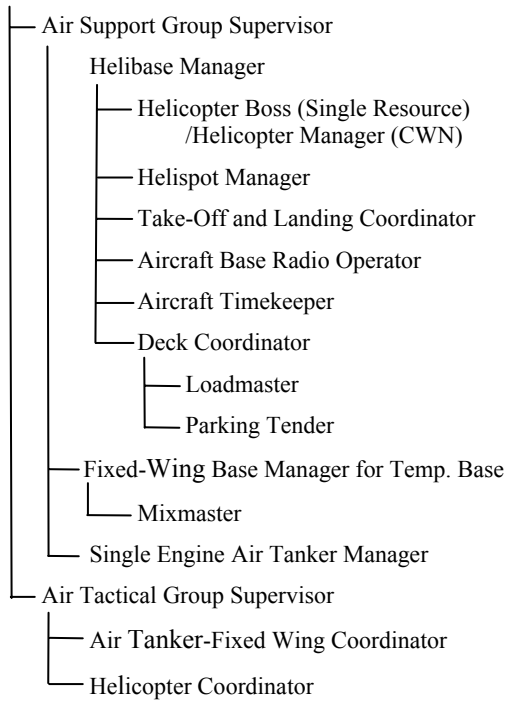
Air Support Group Supervisor

Helibase Manager

Helicopter Boss (Single Resource) /Helicopter Manager (CWN)

Helispot Manager

Take-Off and Landing Coordinator

Aircraft Base Radio Operator

Aircraft Timekeeper

Deck Coordinator

Loadmaster

Parking Tender

Fixed-Wing Base Manager for Temp. Base

Mixmaster

Single Engine Air Tanker Manager

Air Tactical Group Supervisor

Air Tanker-Fixed Wing Coordinator

Helicopter Coordinator